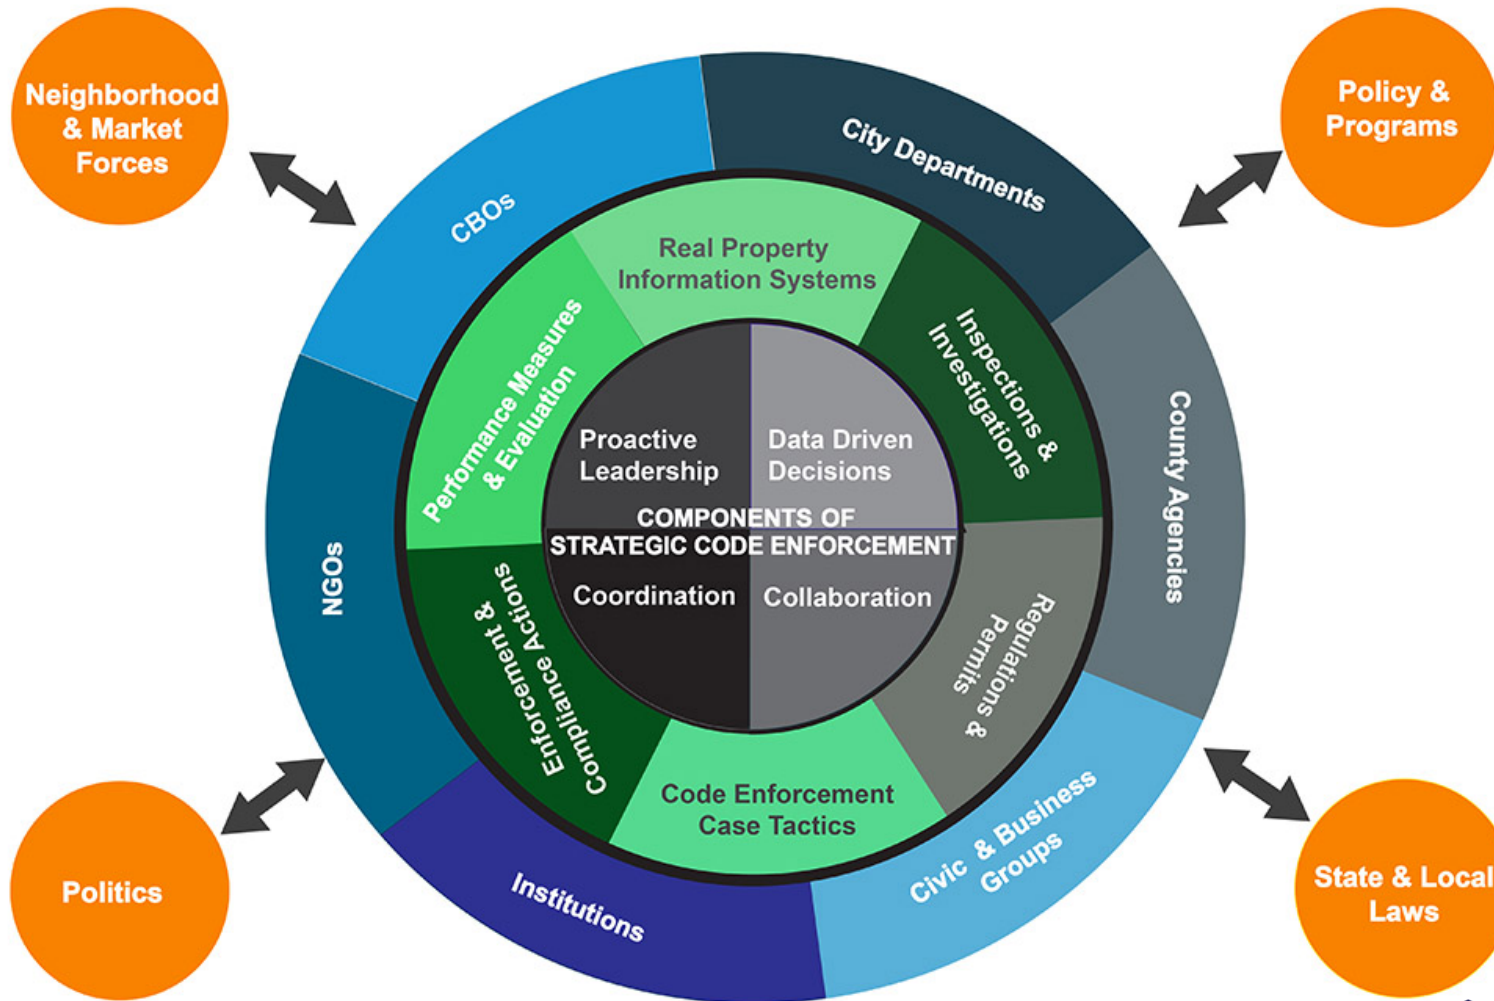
Neighborhood & Market Forces

Policy & Programs

CBOs

City Departments

Real Property Information Systems

Performance Measures & Evaluation

Inspections & Investigations

County Agencies

Proactive Leadership

Data Driven Decisions

COMPONENTS OF STRATEGIC CODE ENFORCEMENT

Coordination

Collaboration

NGOs

Enforcement & Compliance Actions

Regulations & Permits

Code Enforcement Case Tactics

Institutions

Civic & Business Groups

Politics

State & Local Laws